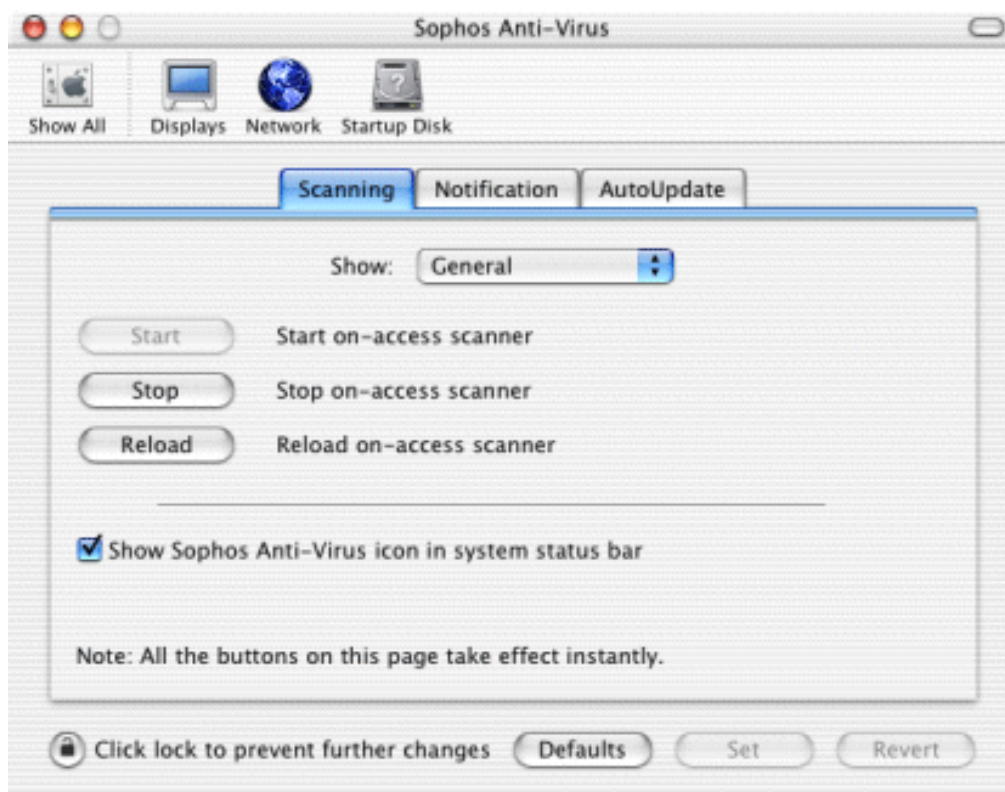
Sophos Anti-Virus

Show All
Displays
Network
Startup Disk

Scanning
Notification
AutoUpdate

Show: General

Start
Start on-access scanner

Stop
Stop on-access scanner

Reload
Reload on-access scanner

Show Sophos Anti-Virus icon in system status bar

Note: All the buttons on this page take effect instantly.

Click lock to prevent further changes
Defaults
Set
Revert